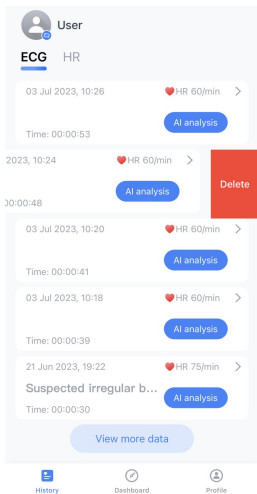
User

ECG HR

03 Jul 2023, 10:26 HR 60/min >
Time: 00:00:53 AI analysis

2023, 10:24 HR 60/min
AI analysis
00:00:48
Delete

03 Jul 2023, 10:20 HR 60/min >
Time: 00:00:41 AI analysis

03 Jul 2023, 10:18 HR 60/min >
Time: 00:00:39 AI analysis

21 Jun 2023, 19:22 HR 75/min >
Suspected irregular b...
Time: 00:00:30 AI analysis

View more data

History Dashboard Profile